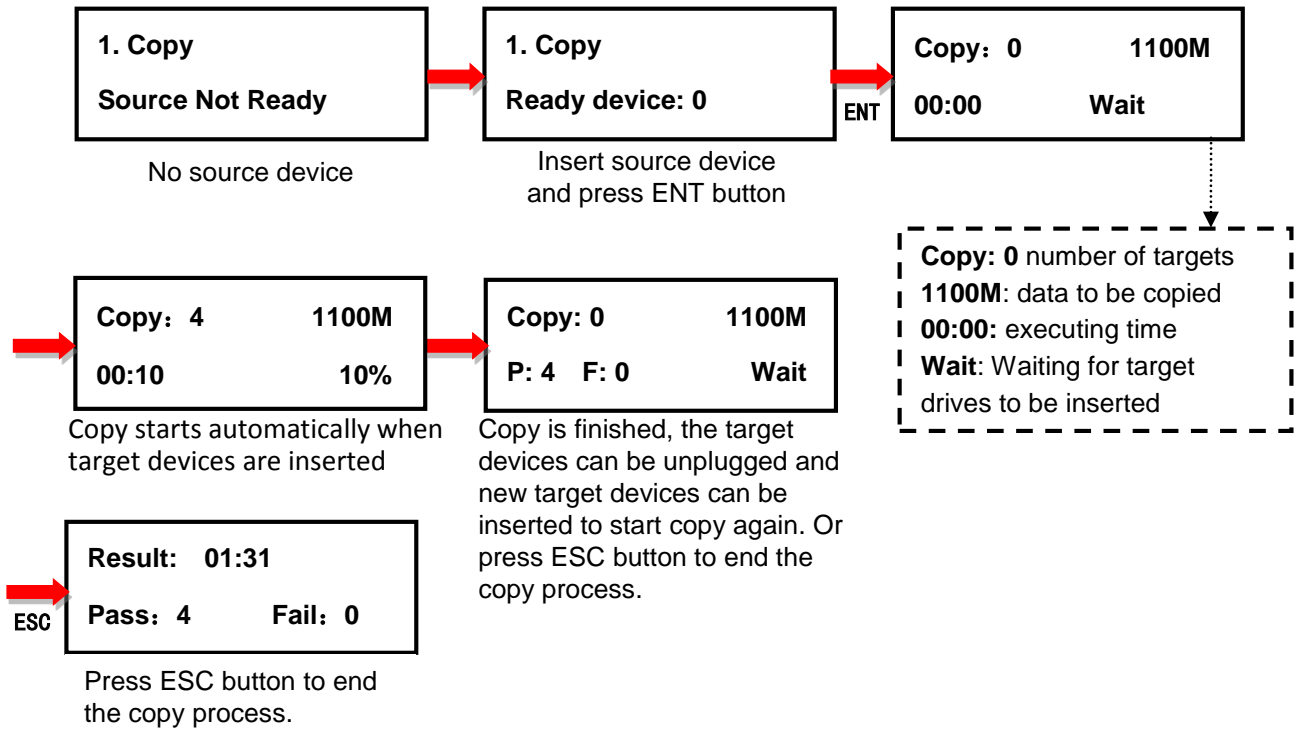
1. Copy
Source Not Ready

No source device

1. Copy
Ready device: 0

Insert source device and press ENT button

ENT

Copy：0 1100M
00:00 Wait

Copy: 0 number of targets
1100M: data to be copied
00:00: executing time
Wait: Waiting for target drives to be inserted

Copy：4 1100M
00:10 10%

Copy starts automatically when target devices are inserted

Copy: 0 1100M
P: 4 F: 0 Wait

Copy is finished, the target devices can be unplugged and new target devices can be inserted to start copy again. Or press ESC button to end the copy process.

ESC

Result: 01:31
Pass：4 Fail：0

Press ESC button to end the copy process.